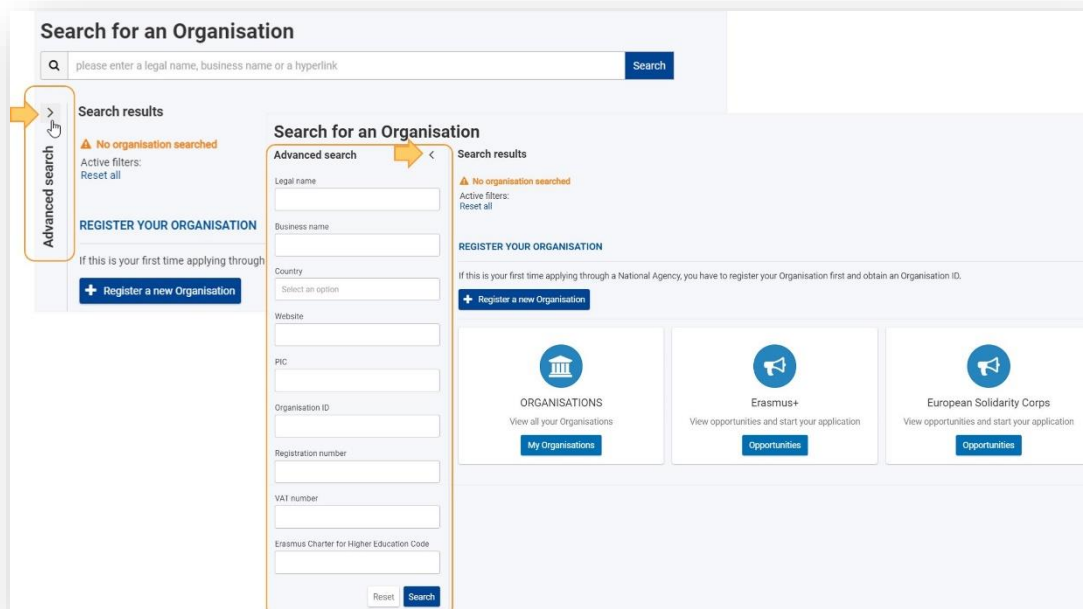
Search for an Organisation

please enter a legal name, business name or a hyperlink

Search

Advanced search

Search results

No organisation searched

Active filters:
Reset all

REGISTER YOUR ORGANISATION

If this is your first time applying through

Register a new Organisation

Search for an Organisation

Advanced search

Legal name

Business name

Country

Select an option

Website

PIC

Organisation ID

Registration number

VAT number

Erasmus Charter for Higher Education Code

Reset

Search

Search results

No organisation searched

Active filters:
Reset all

REGISTER YOUR ORGANISATION

If this is your first time applying through a National Agency, you have to register your Organisation first and obtain an Organisation ID.

Register a new Organisation

ORGANISATIONS

View all your Organisations

My Organisations

Erasmus+

View opportunities and start your application

Opportunities

European Solidarity Corps

View opportunities and start your application

Opportunities